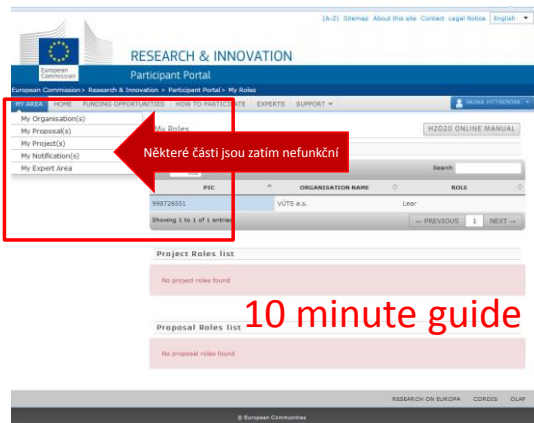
(A-Z) Sitemap About this site Contact Legal Notice English

European Commission

RESEARCH & INNOVATION

Participant Portal

European Commission > Research & Innovation > Participant Portal > My Roles

MY AREA HOME FUNDING OPPORTUNITIES HOW TO PARTICIPATE EXPERTS SUPPORT

RADKA PITTNEROVÁ

My Organisation(s)
My Proposal(s)
My Project(s)
My Notification(s)
My Expert Area

My Roles

H2020 ONLINE MANUAL

Některé části jsou zatím nefunkční

Search

| PIC | ORGANISATION NAME | ROLE |
|---|---|---|
| 998726551 | VÚTS a.s. | Lear |

Showing 1 to 1 of 1 entries

← PREVIOUS 1 NEXT →

Project Roles list

No project roles found

10 minute guide

Proposal Roles list

No proposal roles found

RESEARCH ON EUROPA CORDIS OLAF

© European Communities